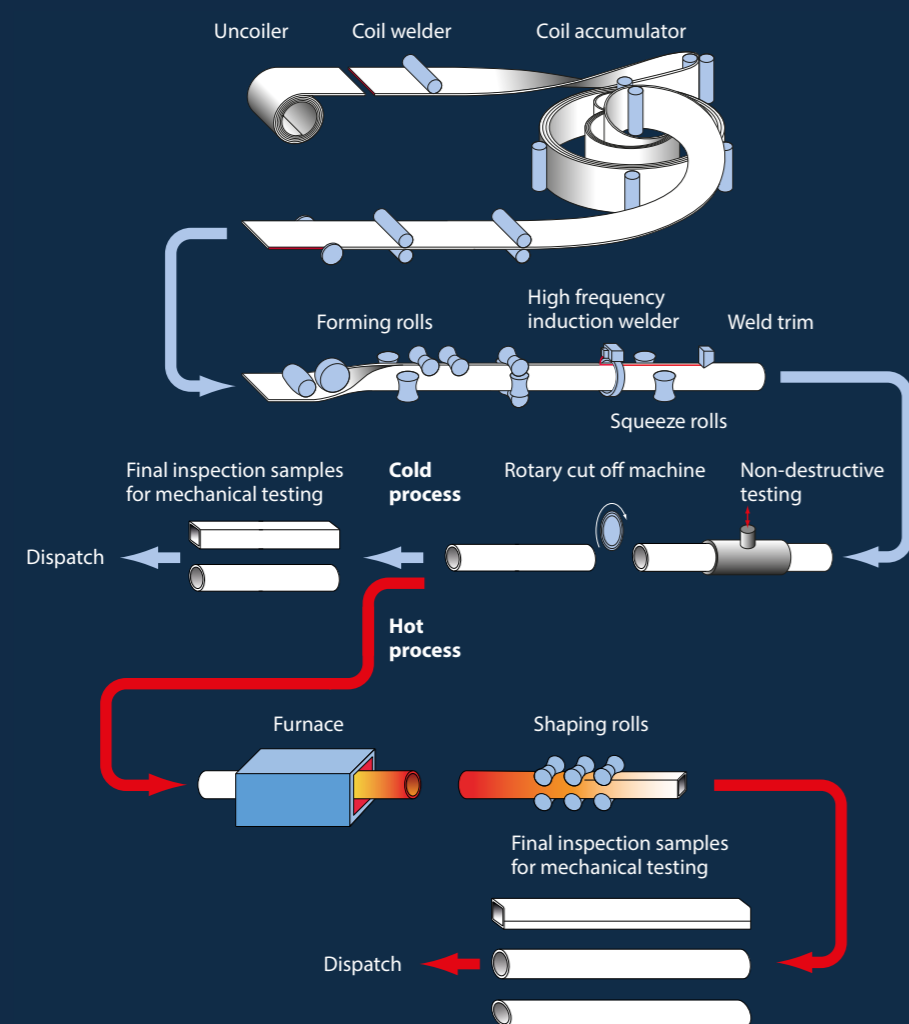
Uncoiler
Coil welder
Coil accumulator

Forming rolls
High frequency induction welder
Weld trim
Squeeze rolls

Final inspection samples for mechanical testing
Cold process
Rotary cut off machine
Non-destructive testing
Dispatch

Hot process

Furnace
Shaping rolls

Final inspection samples for mechanical testing

Dispatch